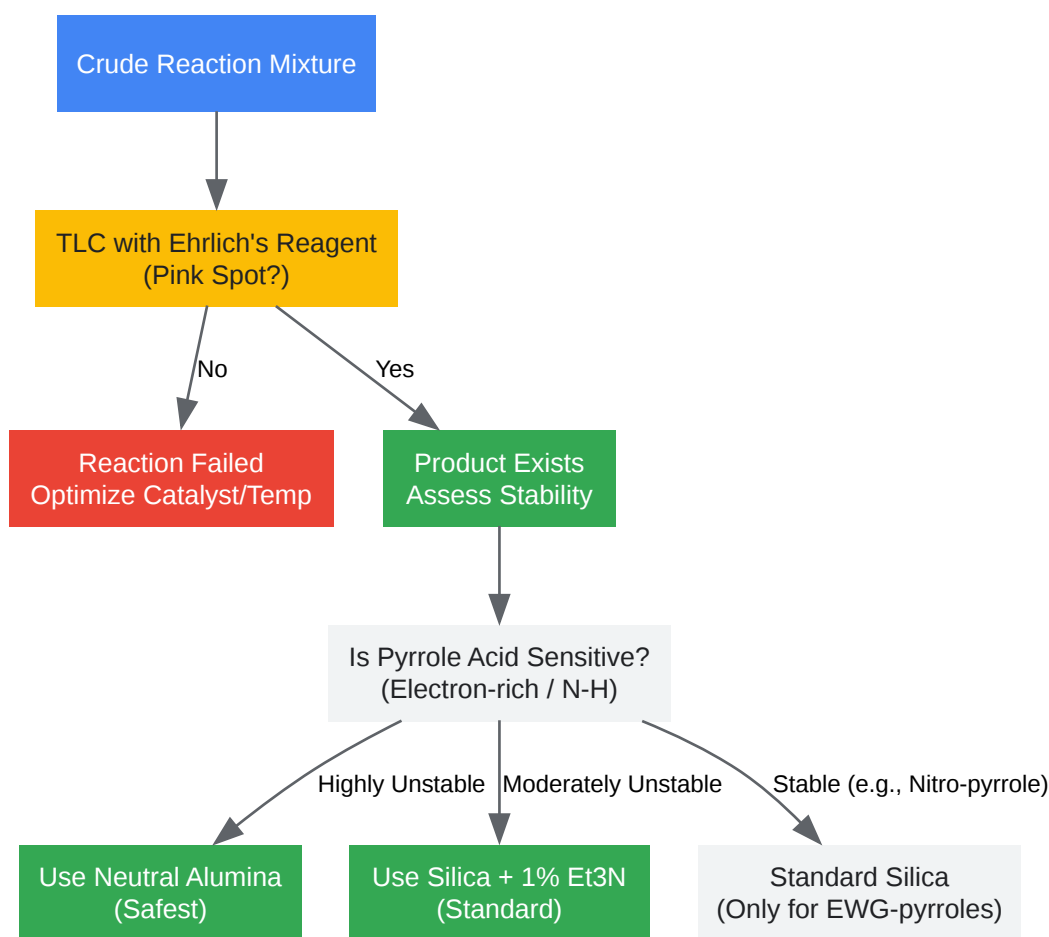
Crude Reaction Mixture

TLC with Ehrlich's Reagent
(Pink Spot?)

No

Yes

Reaction Failed
Optimize Catalyst/Temp

Product Exists
Assess Stability

Is Pyrrole Acid Sensitive?
(Electron-rich / N-H)

Highly Unstable

Moderately Unstable

Stable (e.g., Nitro-pyrrole)

Use Neutral Alumina
(Safest)

Use Silica + 1% Et3N
(Standard)

Standard Silica
(Only for EWG-pyrroles)